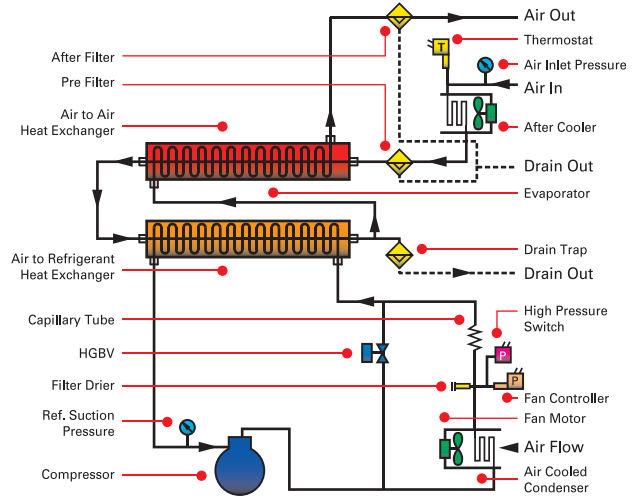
Air Out
After Filter
Thermostat
T
Air Inlet Pressure
Pre Filter
Air In
Air to Air Heat Exchanger
After Cooler
Drain Out
Evaporator
Air to Refrigerant Heat Exchanger
Drain Trap
Drain Out
Capillary Tube
High Pressure Switch
P
HGBV
Filter Drier
P
Fan Controller
Fan Motor
Ref. Suction Pressure
Air Flow
Compressor
Air Cooled Condenser